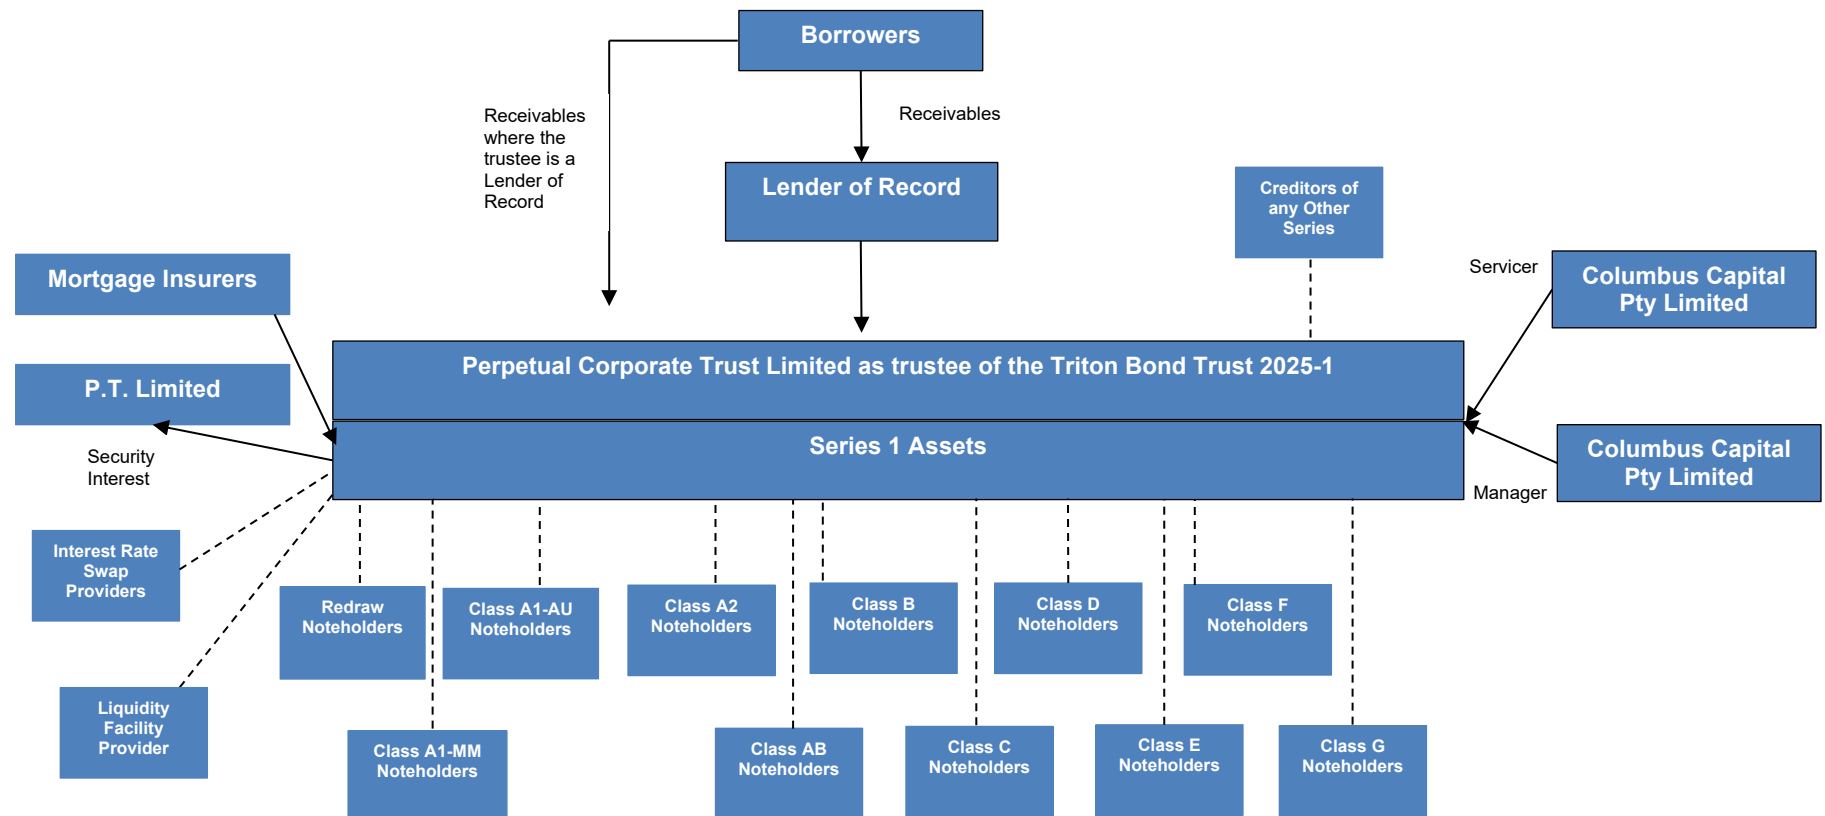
Borrowers

Receivables where the trustee is a Lender of Record

Receivables

Lender of Record

Creditors of any Other Series

Mortgage Insurers

Servicer

Columbus Capital Pty Limited

Perpetual Corporate Trust Limited as trustee of the Triton Bond Trust 2025-1

P.T. Limited

Series 1 Assets

Security Interest

Columbus Capital Pty Limited

Manager

Interest Rate Swap Providers

Redraw Noteholders

Class A1-AU Noteholders

Class A2 Noteholders

Class B Noteholders

Class D Noteholders

Class F Noteholders

Liquidity Facility Provider

Class A1-MM Noteholders

Class AB Noteholders

Class C Noteholders

Class E Noteholders

Class G Noteholders